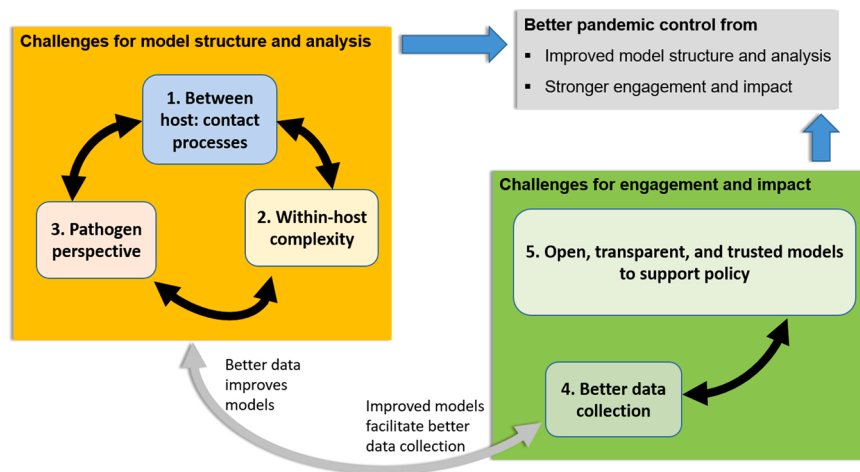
Challenges for model structure and analysis

1. Between host: contact processes

2. Within-host complexity

3. Pathogen perspective

Better pandemic control from
▪ Improved model structure and analysis
▪ Stronger engagement and impact

Challenges for engagement and impact

5. Open, transparent, and trusted models to support policy

4. Better data collection

Better data improves models

Improved models facilitate better data collection